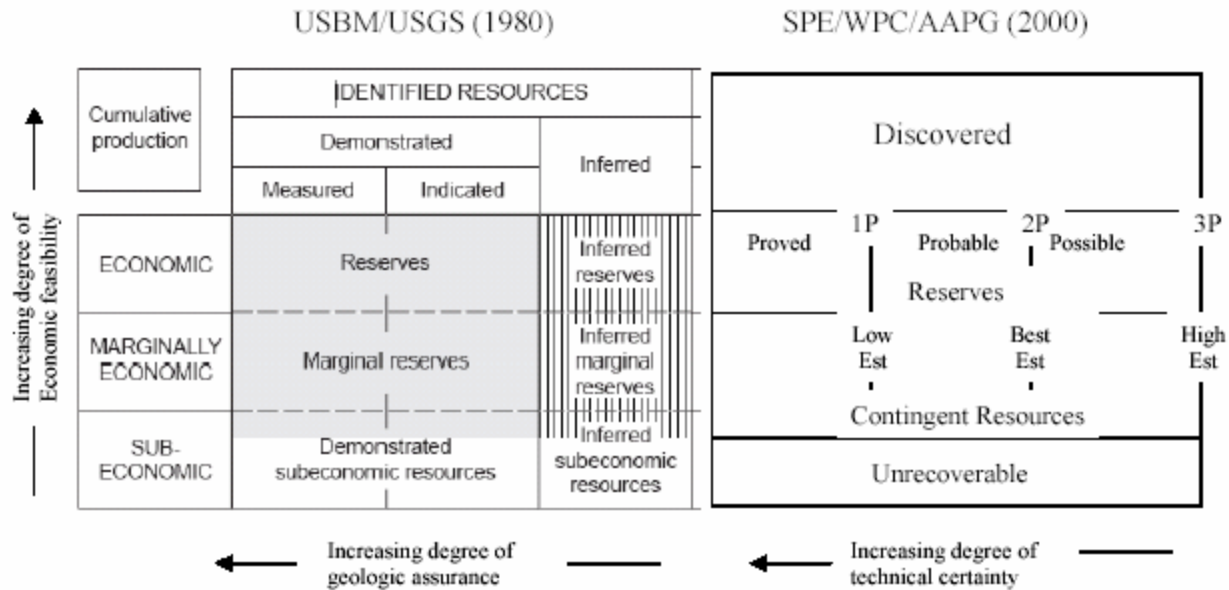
USBM/USGS (1980)

SPE/WPC/AAPG (2000)

Cumulative production

IDENTIFIED RESOURCES

Demonstrated

Inferred

Measured

Indicated

Increasing degree of Economic feasibility

ECONOMIC

Reserves

Inferred reserves

MARGINALLY ECONOMIC

Marginal reserves

Inferred marginal reserves

SUB-ECONOMIC

Demonstrated subeconomic resources

Inferred subeconomic resources

Discovered

Proved

1P

Probable

2P

Possible

3P

Reserves

Low Est

Best Est

High Est

Contingent Resources

Unrecoverable

Increasing degree of geologic assurance

Increasing degree of technical certainty